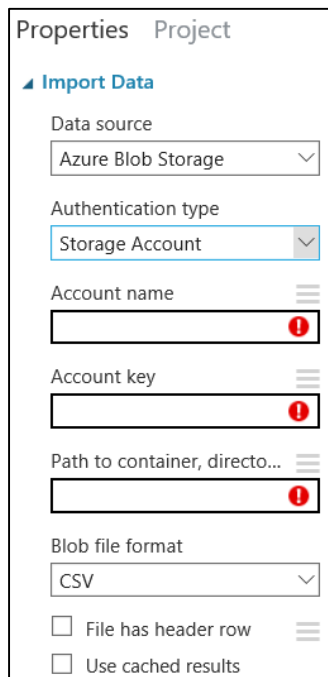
Properties Project

Import Data

Data source

Azure Blob Storage

Authentication type

Storage Account

Account name

Account key

Path to container, directo...

Blob file format

CSV

File has header row

Use cached results